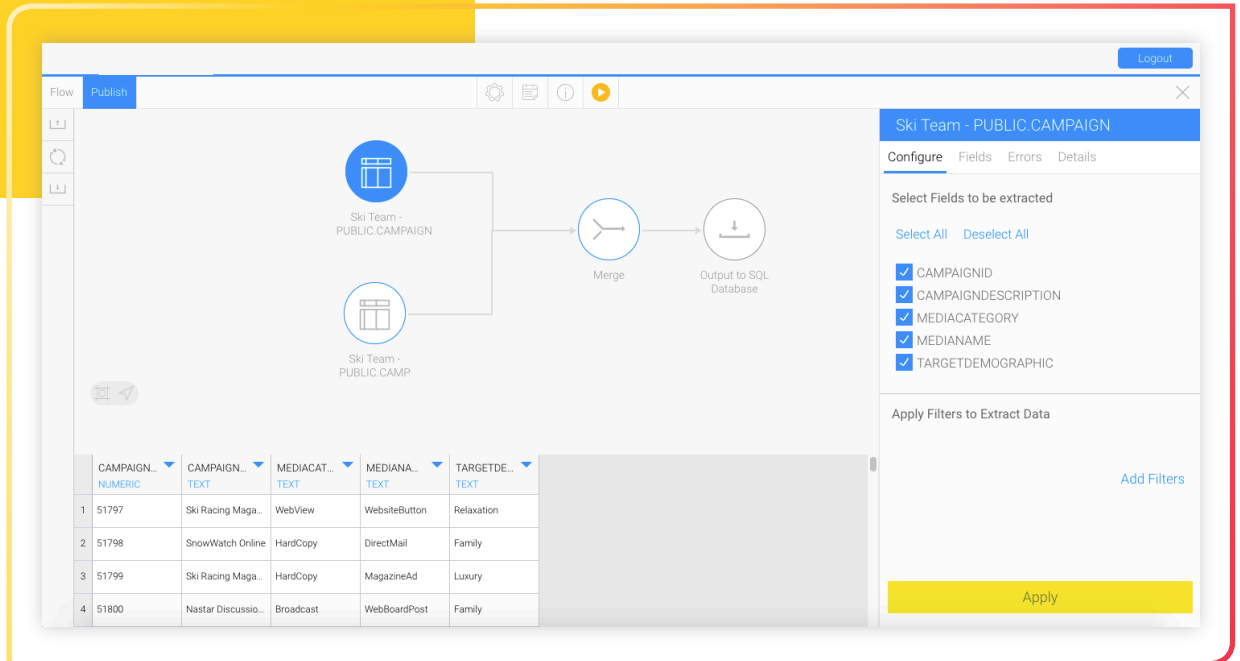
Logout

Flow Publish

Ski Team - PUBLIC.CAMPAIGN

Ski Team - PUBLIC.CAMP

Merge

Output to SQL Database

Ski Team - PUBLIC.CAMPAIGN

Configure Fields Errors Details

Select Fields to be extracted

Select All Deselect All

CAMPAIGNID
CAMPAIGNDESCRIPTION
MEDIACATEGORY
MEDIANAME
TARGETDEMOGRAPHIC

Apply Filters to Extract Data

Add Filters

Apply

| | CAMPAIGN... NUMERIC | CAMPAIGN... TEXT | MEDIACAT... TEXT | MEDIANA... TEXT | TARGETDE... TEXT |
|---|---|---|---|---|---|
| 1 | 51797 | Ski Racing Maga... | WebView | WebsiteButton | Relaxation |
| 2 | 51798 | SnowWatch Online | HardCopy | DirectMail | Family |
| 3 | 51799 | Ski Racing Maga... | HardCopy | MagazineAd | Luxury |
| 4 | 51800 | Nastar Discussio... | Broadcast | WebBoardPost | Family |